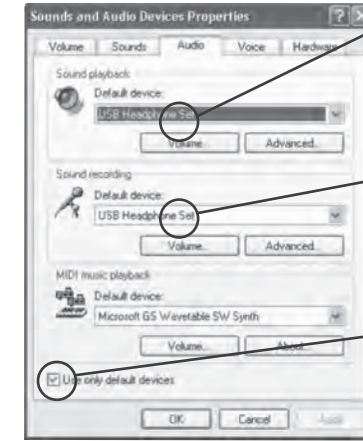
Sounds and Audio Devices Properties

Volume | Sounds | Audio | Voice | Hardware

Sound playback

Default device:

USB Headphone Set

Volume... | Advanced...

Sound recording

Default device:

USB Headphone Set

Volume... | Advanced...

MIDI music playback

Default device:

Microsoft GS Wavetable SW Synth

Volume... | About...

Use only default devices

OK | Cancel | Apply